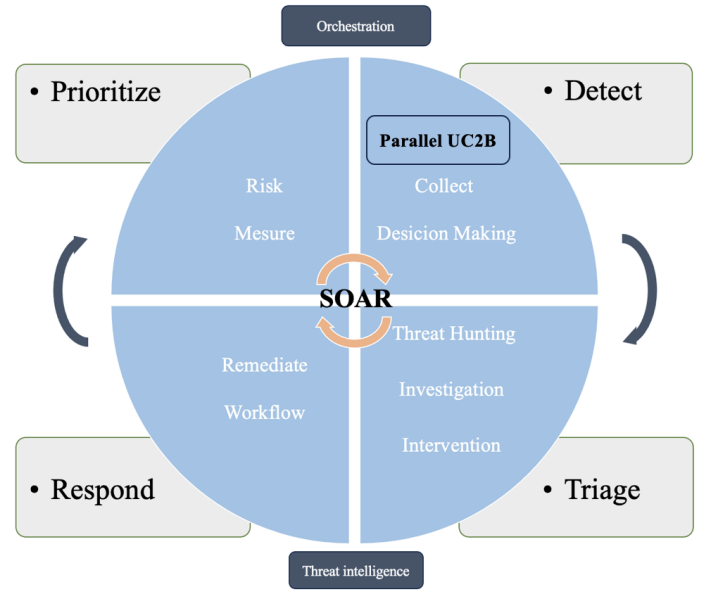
Orchestration

• Prioritize

• Detect

Parallel UC2B

Risk

Mesure

Collect

Desicion Making

SOAR

Remediate

Workflow

Threat Hunting

Investigation

Intervention

• Respond

• Triage

Threat intelligence